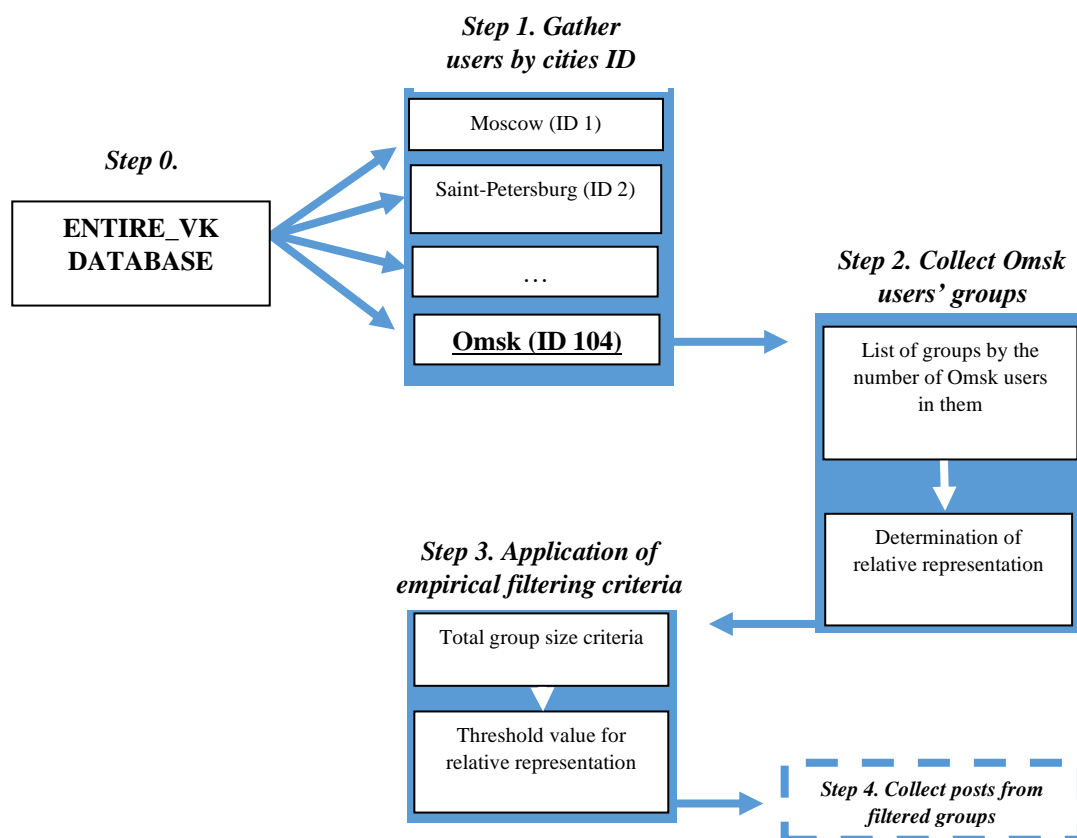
Step 0.

ENTIRE_VK DATABASE

Step 1. Gather users by cities ID

Moscow (ID 1)

Saint-Petersburg (ID 2)

…

Omsk (ID 104)

Step 2. Collect Omsk users' groups

List of groups by the number of Omsk users in them

Determination of relative representation

Step 3. Application of empirical filtering criteria

Total group size criteria

Threshold value for relative representation

Step 4. Collect posts from filtered groups